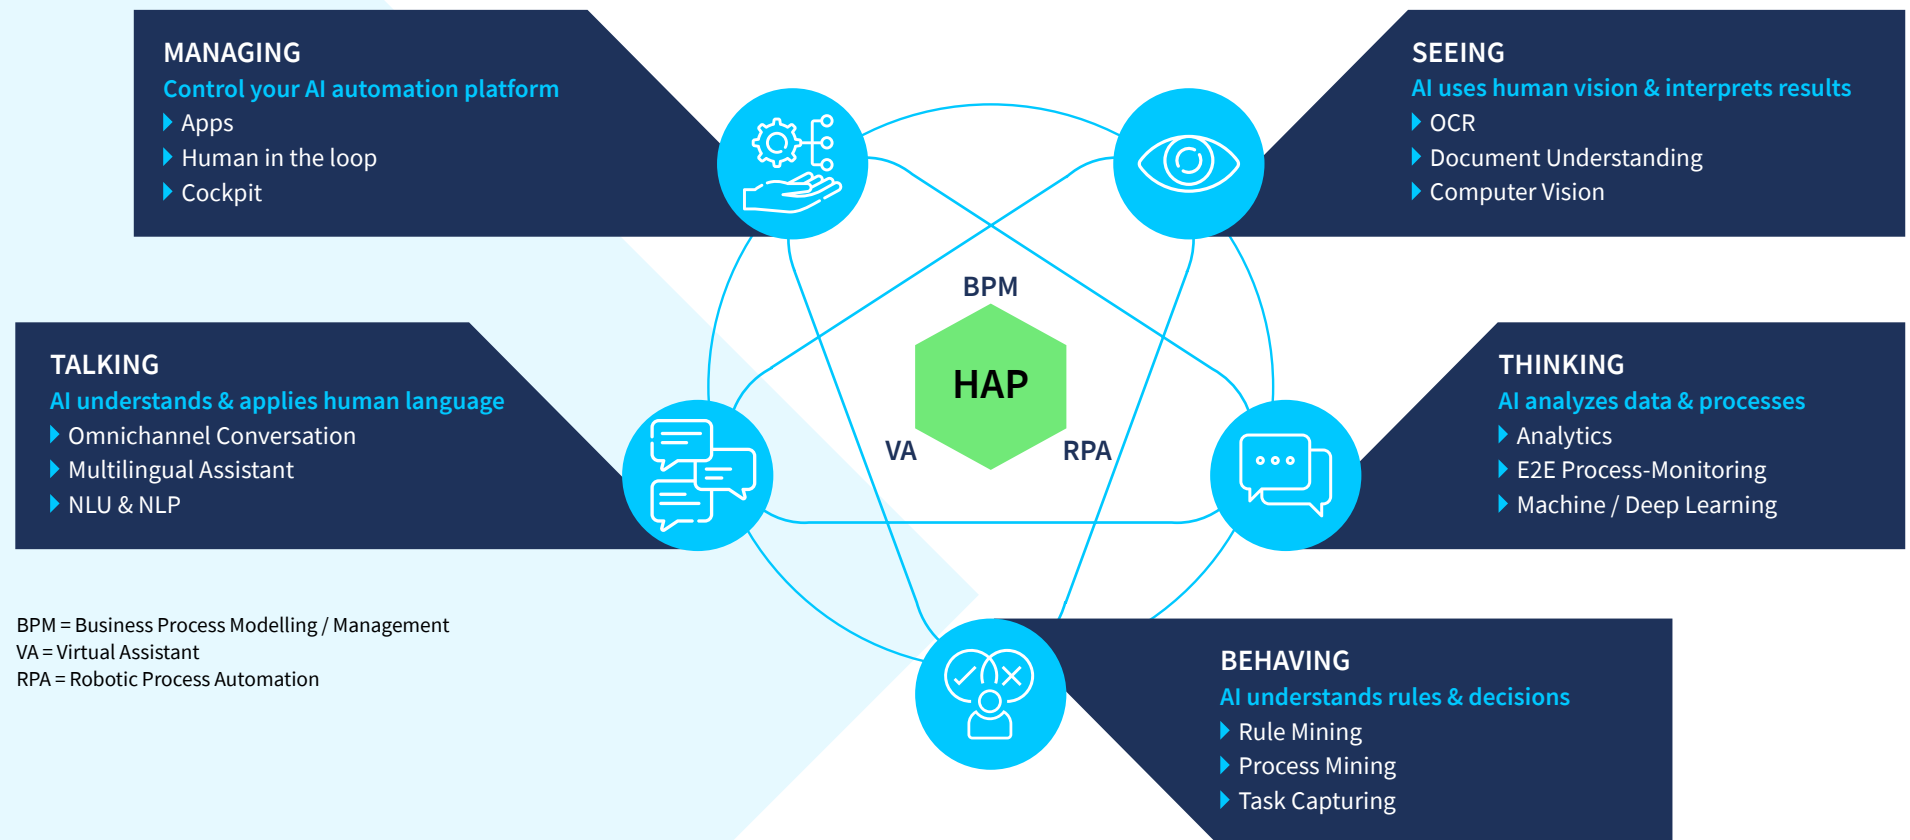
MANAGING
Control your AI automation platform
Apps
Human in the loop
Cockpit

SEEING
AI uses human vision & interprets results
OCR
Document Understanding
Computer Vision

BPM
HAP
VA
RPA

TALKING
AI understands & applies human language
Omnichannel Conversation
Multilingual Assistant
NLU & NLP

THINKING
AI analyzes data & processes
Analytics
E2E Process-Monitoring
Machine / Deep Learning

BPM = Business Process Modelling / Management
VA = Virtual Assistant
RPA = Robotic Process Automation

BEHAVING
AI understands rules & decisions
Rule Mining
Process Mining
Task Capturing